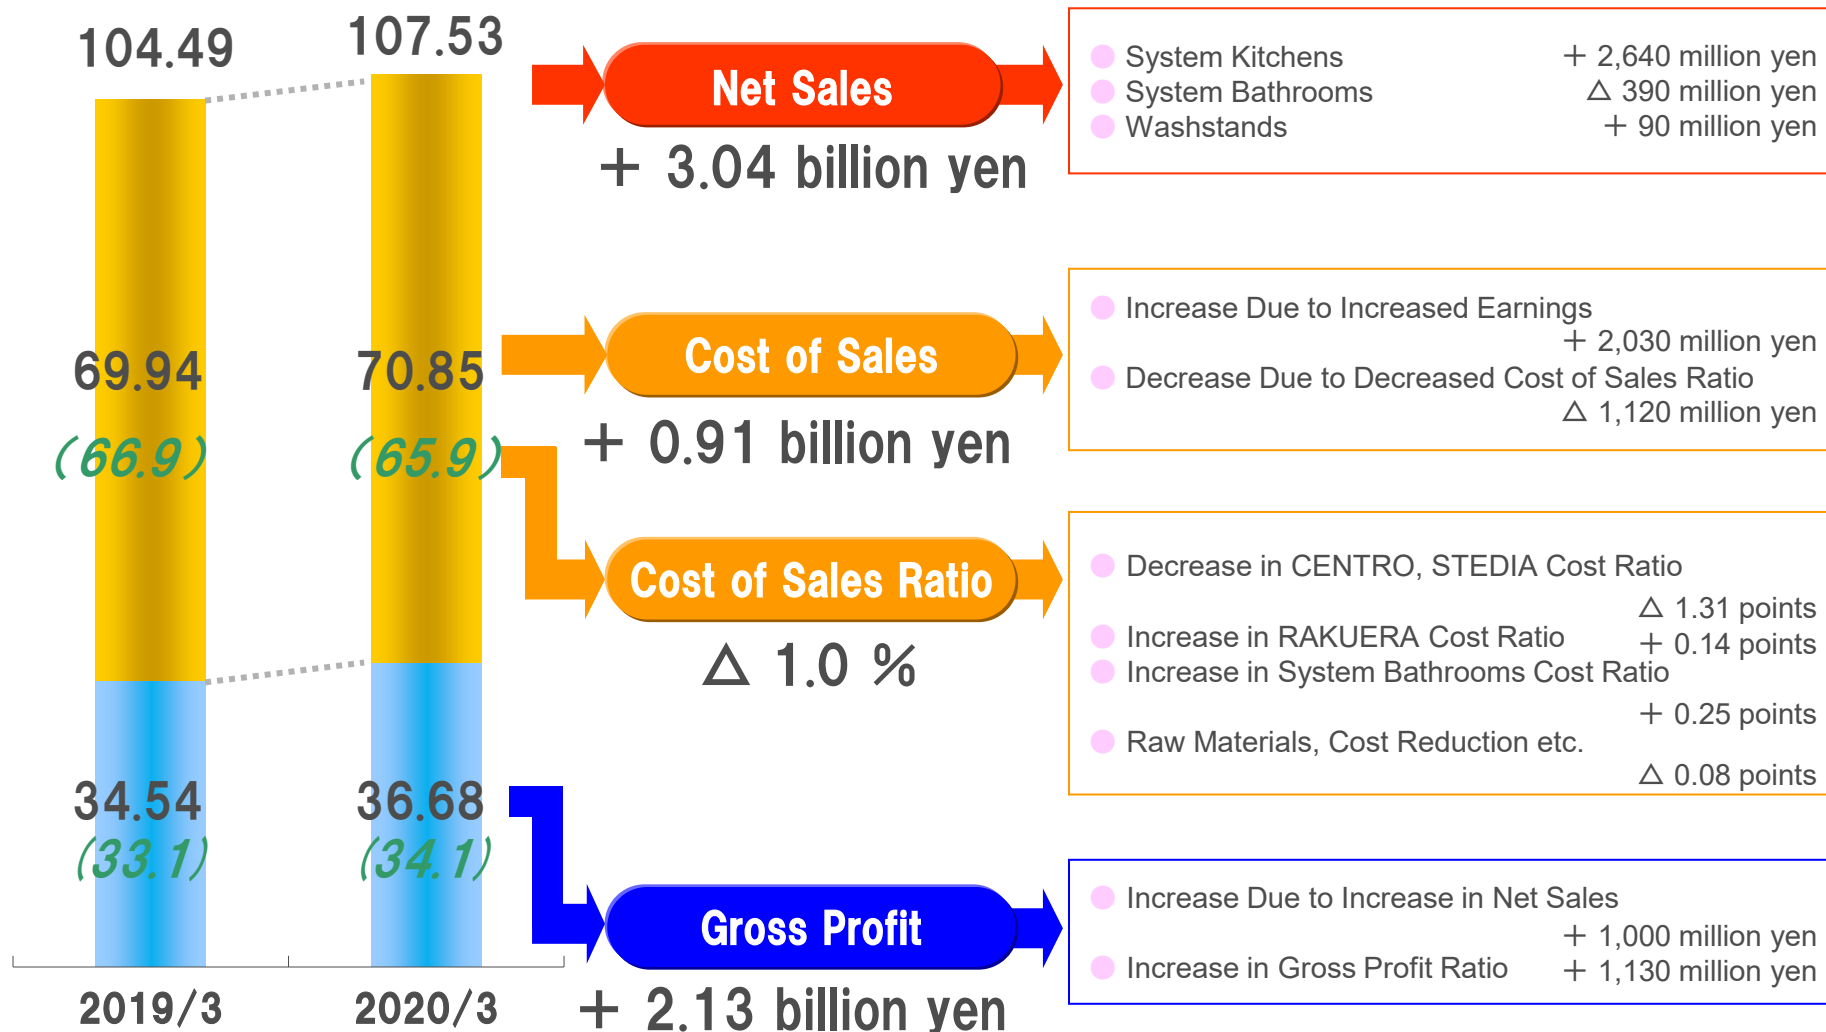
104.49

107.53

69.94

(66.9)

70.85

(65.9)

34.54

(33.1)

36.68

(34.1)

2019/3

2020/3

Net Sales

＋ 3.04 billion yen

System Kitchens ＋ 2,640 million yen
System Bathrooms △ 390 million yen
Washstands ＋ 90 million yen

Cost of Sales

＋ 0.91 billion yen

Increase Due to Increased Earnings
＋ 2,030 million yen
Decrease Due to Decreased Cost of Sales Ratio
△ 1,120 million yen

Cost of Sales Ratio

△ 1.0 %

Decrease in CENTRO, STEDIA Cost Ratio
△ 1.31 points
Increase in RAKUERA Cost Ratio ＋ 0.14 points
Increase in System Bathrooms Cost Ratio
＋ 0.25 points
Raw Materials, Cost Reduction etc.
△ 0.08 points

Gross Profit

＋ 2.13 billion yen

Increase Due to Increase in Net Sales
＋ 1,000 million yen
Increase in Gross Profit Ratio ＋ 1,130 million yen